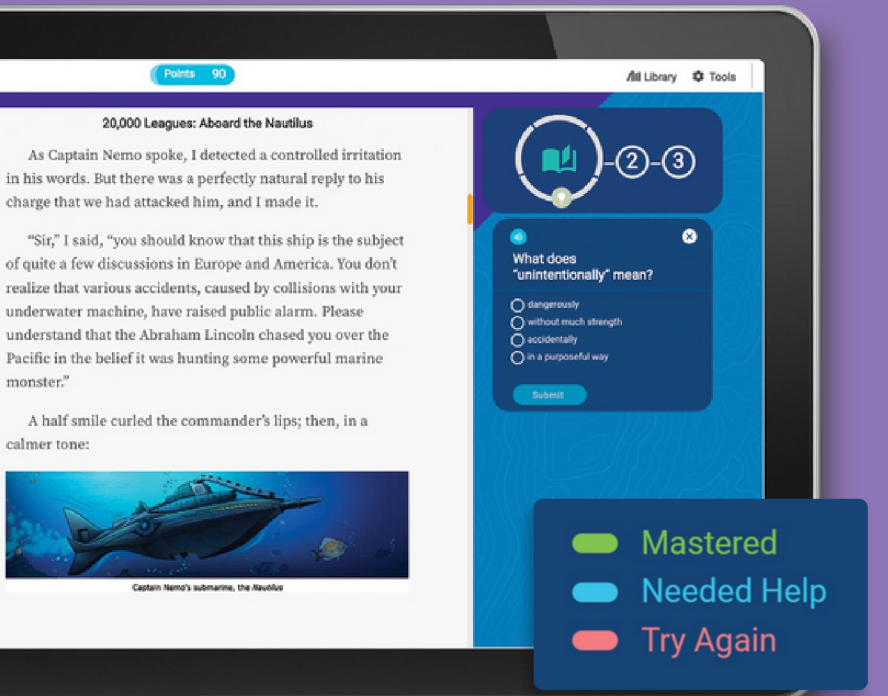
Points 90

Library Tools

20,000 Leagues: Aboard the Nautilus

As Captain Nemo spoke, I detected a controlled irritation in his words. But there was a perfectly natural reply to his charge that we had attacked him, and I made it.

"Sir," I said, "you should know that this ship is the subject of quite a few discussions in Europe and America. You don't realize that various accidents, caused by collisions with your underwater machine, have raised public alarm. Please understand that the Abraham Lincoln chased you over the Pacific in the belief it was hunting some powerful marine monster."

A half smile curled the commander's lips; then, in a calmer tone:

Captain Nemo's submarine, the Nautilus

2 3

What does "unintentionally" mean?

dangerously
without much strength
accidentally
in a purposeful way

Submit

Mastered
Needed Help
Try Again